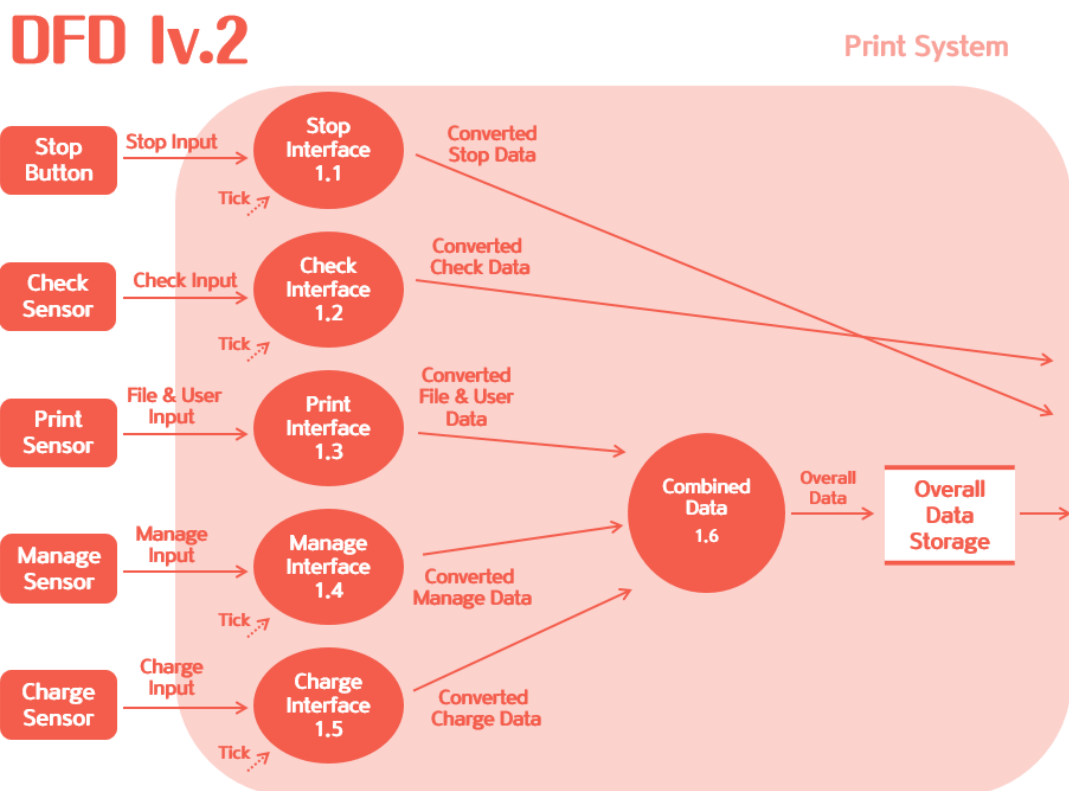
DFD lv.2

Print System

Stop Button

Stop Input

Stop Interface 1.1

Tick

Converted Stop Data

Check Sensor

Check Input

Check Interface 1.2

Tick

Converted Check Data

Print Sensor

File & User Input

Print Interface 1.3

Converted File & User Data

Manage Sensor

Manage Input

Manage Interface 1.4

Tick

Converted Manage Data

Charge Sensor

Charge Input

Charge Interface 1.5

Tick

Converted Charge Data

Combined Data 1.6

Overall Data

Overall Data Storage